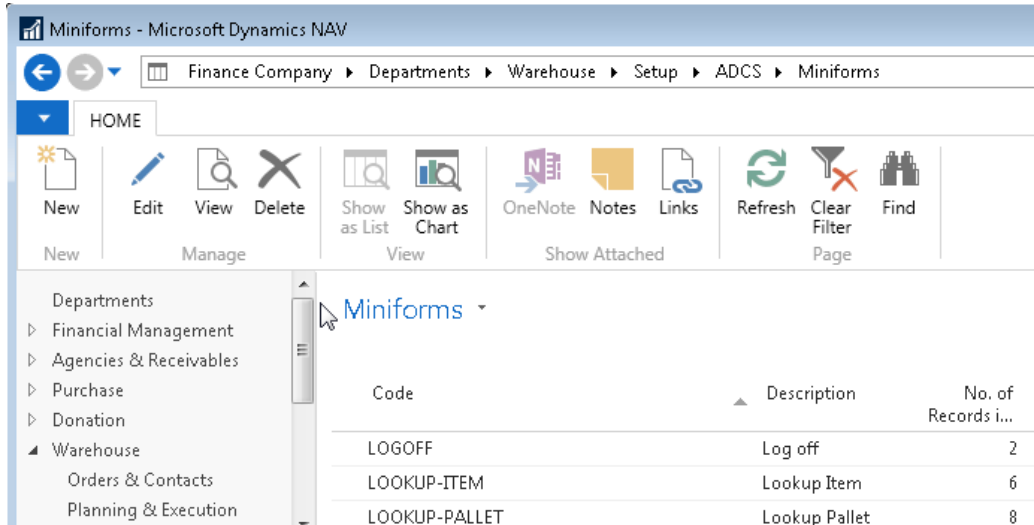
Miniforms - Microsoft Dynamics NAV

Finance Company ▸ Departments ▸ Warehouse ▸ Setup ▸ ADCS ▸ Miniforms

HOME

New
New

Edit View Delete
Manage

Show as List Show as Chart
View

OneNote Notes Links
Show Attached

Refresh Clear Filter Find
Page

Departments
Financial Management
Agencies & Receivables
Purchase
Donation
Warehouse
Orders & Contacts
Planning & Execution

Miniforms

| Code | Description | No. of Records i... |
|---|---|---|
| LOGOFF | Log off | 2 |
| LOOKUP-ITEM | Lookup Item | 6 |
| LOOKUP-PALLET | Lookup Pallet | 8 |